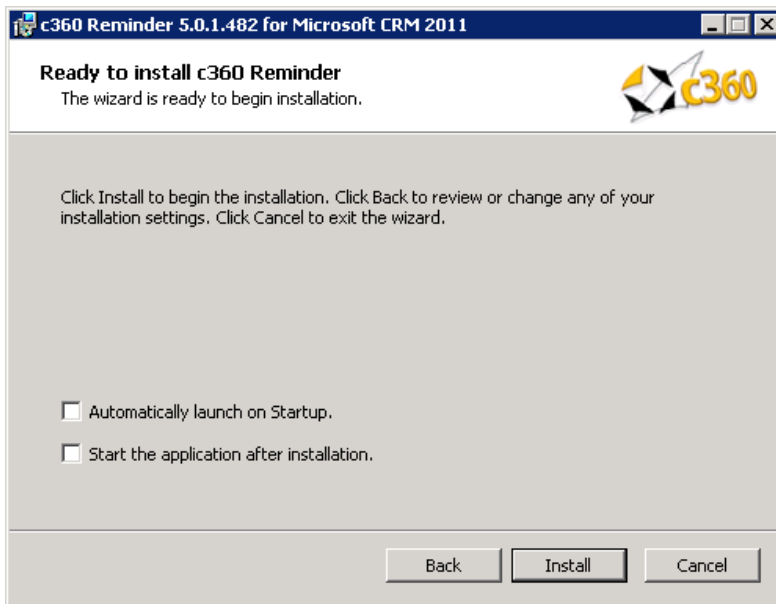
c360 Reminder 5.0.1.482 for Microsoft CRM 2011

Ready to install c360 Reminder
The wizard is ready to begin installation.

c360

Click Install to begin the installation. Click Back to review or change any of your installation settings. Click Cancel to exit the wizard.

Automatically launch on Startup.

Start the application after installation.

Back Install Cancel